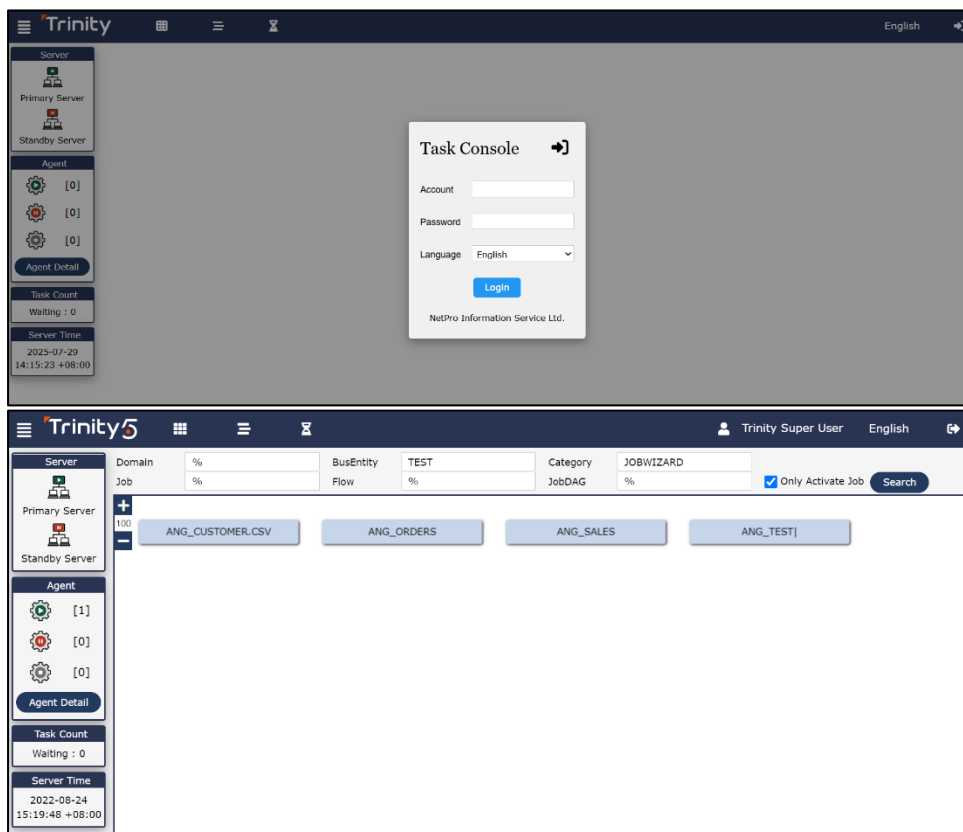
Trinity

English

Server
Primary Server
Standby Server

Agent
[0]
[0]
[0]
Agent Detail

Task Count
Waiting : 0

Server Time
2025-07-29
14:15:23 +08:00

Task Console

Account
Password
Language English

Login

NetPro Information Service Ltd.

Trinity5

Trinity Super User English

Server
Primary Server
Standby Server

Agent
[1]
[0]
[0]
Agent Detail

Task Count
Waiting : 0

Server Time
2022-08-24
15:19:48 +08:00

| Domain | % | BusEntity | TEST | Category | JOBWIZARD | | |
|---|---|---|---|---|---|---|---|
| Job | % | Flow | % | JobDAG | % | Only Activate Job | Search |

+
100
−

ANG_CUSTOMER.CSV
ANG_ORDERS
ANG_SALES
ANG_TEST|